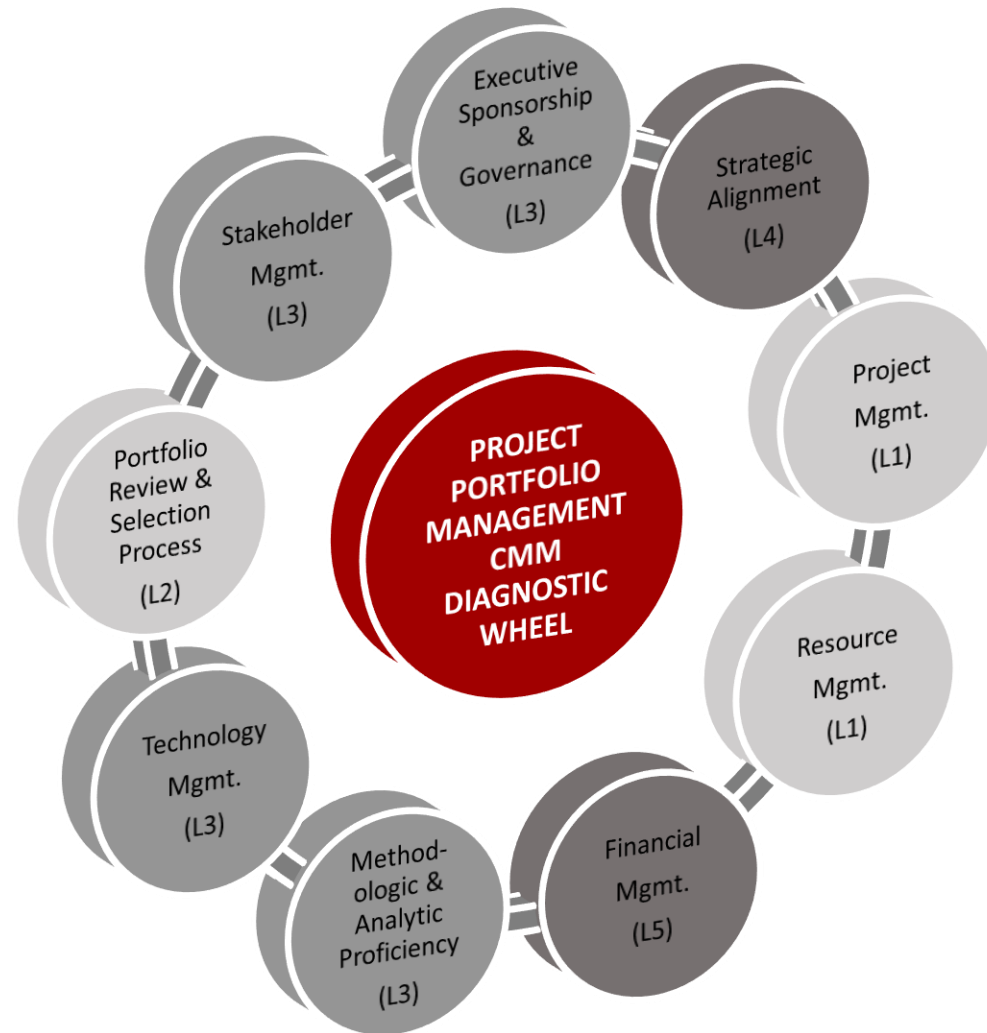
Executive Sponsorship & Governance (L3)

Strategic Alignment (L4)

Project Mgmt. (L1)

Resource Mgmt. (L1)

Financial Mgmt. (L5)

Methodologic & Analytic Proficiency (L3)

Technology Mgmt. (L3)

Portfolio Review & Selection Process (L2)

Stakeholder Mgmt. (L3)

PROJECT PORTFOLIO MANAGEMENT CMM DIAGNOSTIC WHEEL